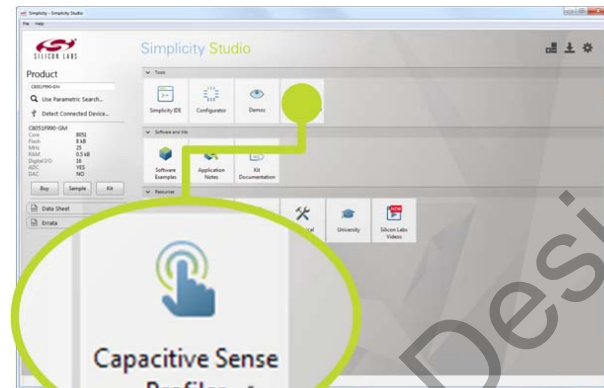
Simplicity - Simplicity Studio
File Help

SILICON LABS

Simplicity Studio

Product

C8051F990-GM

Use Parametric Search...

Detect Connected Device...

C8051F990-GM
Core 8051
Flash 8 kB
MHz 25
RAM 0.5 kB
Digital I/O 16
ADC YES
DAC NO

Buy Sample Kit

Data Sheet

Errata

Tools

Simplicity IDE

Configurator

Demos

Software and Kits

Software Examples

Application Notes

Kit Documentation

Resources

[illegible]al

University

NEW
Silicon Labs Videos

Capacitive Sense Profiler

Desi